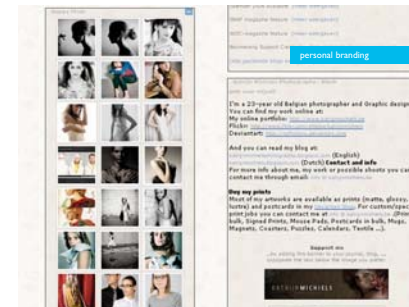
personal branding

I'm a 23-year old Belgian photographer and Graphic design
You can find my work online at:
My online portfolio:
Flickr:
DeviantArt:

And you can read my blog at:
(English)
(Dutch) Contact and info
For more info about me, my work or possible shoots you can
contact me through email:

Buy my prints
Most of my artworks are available as prints (matte, glossy,
lustre) and postcards in my
print jobs you can contact me at
Signed Prints, Mouse Pads, Postcards in bulk, Mugs,
Magnets, Coasters, Puzzles, Calendars, Textile ...).

Support me

KATRIJN MICHIELS